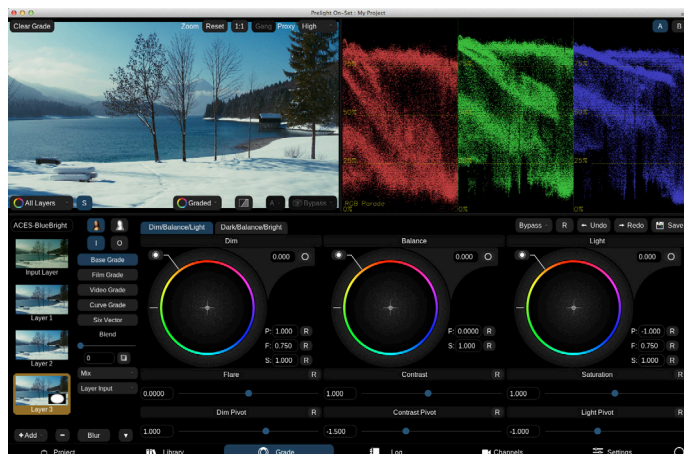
Prelight On-Set : My Project

Clear Grade

Zoom: Reset 1:1 Gang Proxy High

A B

50%
25%
0%
RGB Parade
50%
25%
0%
25%

All Layers S

Graded

A Bypass

ACES-BlueBright

I O

Input Layer

Base Grade
Film Grade
Video Grade
Curve Grade
Six Vector

Layer 1

Blend

0

Layer 2

Mix

Layer Input

Layer 3

+ Add − Blur

Dim/Balance/Light Dark/Balance/Bright

Bypass R ← Undo → Redo Save

Dim
0.000
P: 1.000 R
F: 0.750 R
S: 1.000 R

Balance
0.000
F: 0.0000 R
S: 1.000 R

Light
0.000
P: -1.000 R
F: 0.750 R
S: 1.000 R

Flare R
0.0000

Contrast R
1.000

Saturation R
1.000

Dim Pivot R
1.000

Contrast Pivot R
-1.500

Light Pivot R
-1.000

Project Library Grade Log Channels Settings